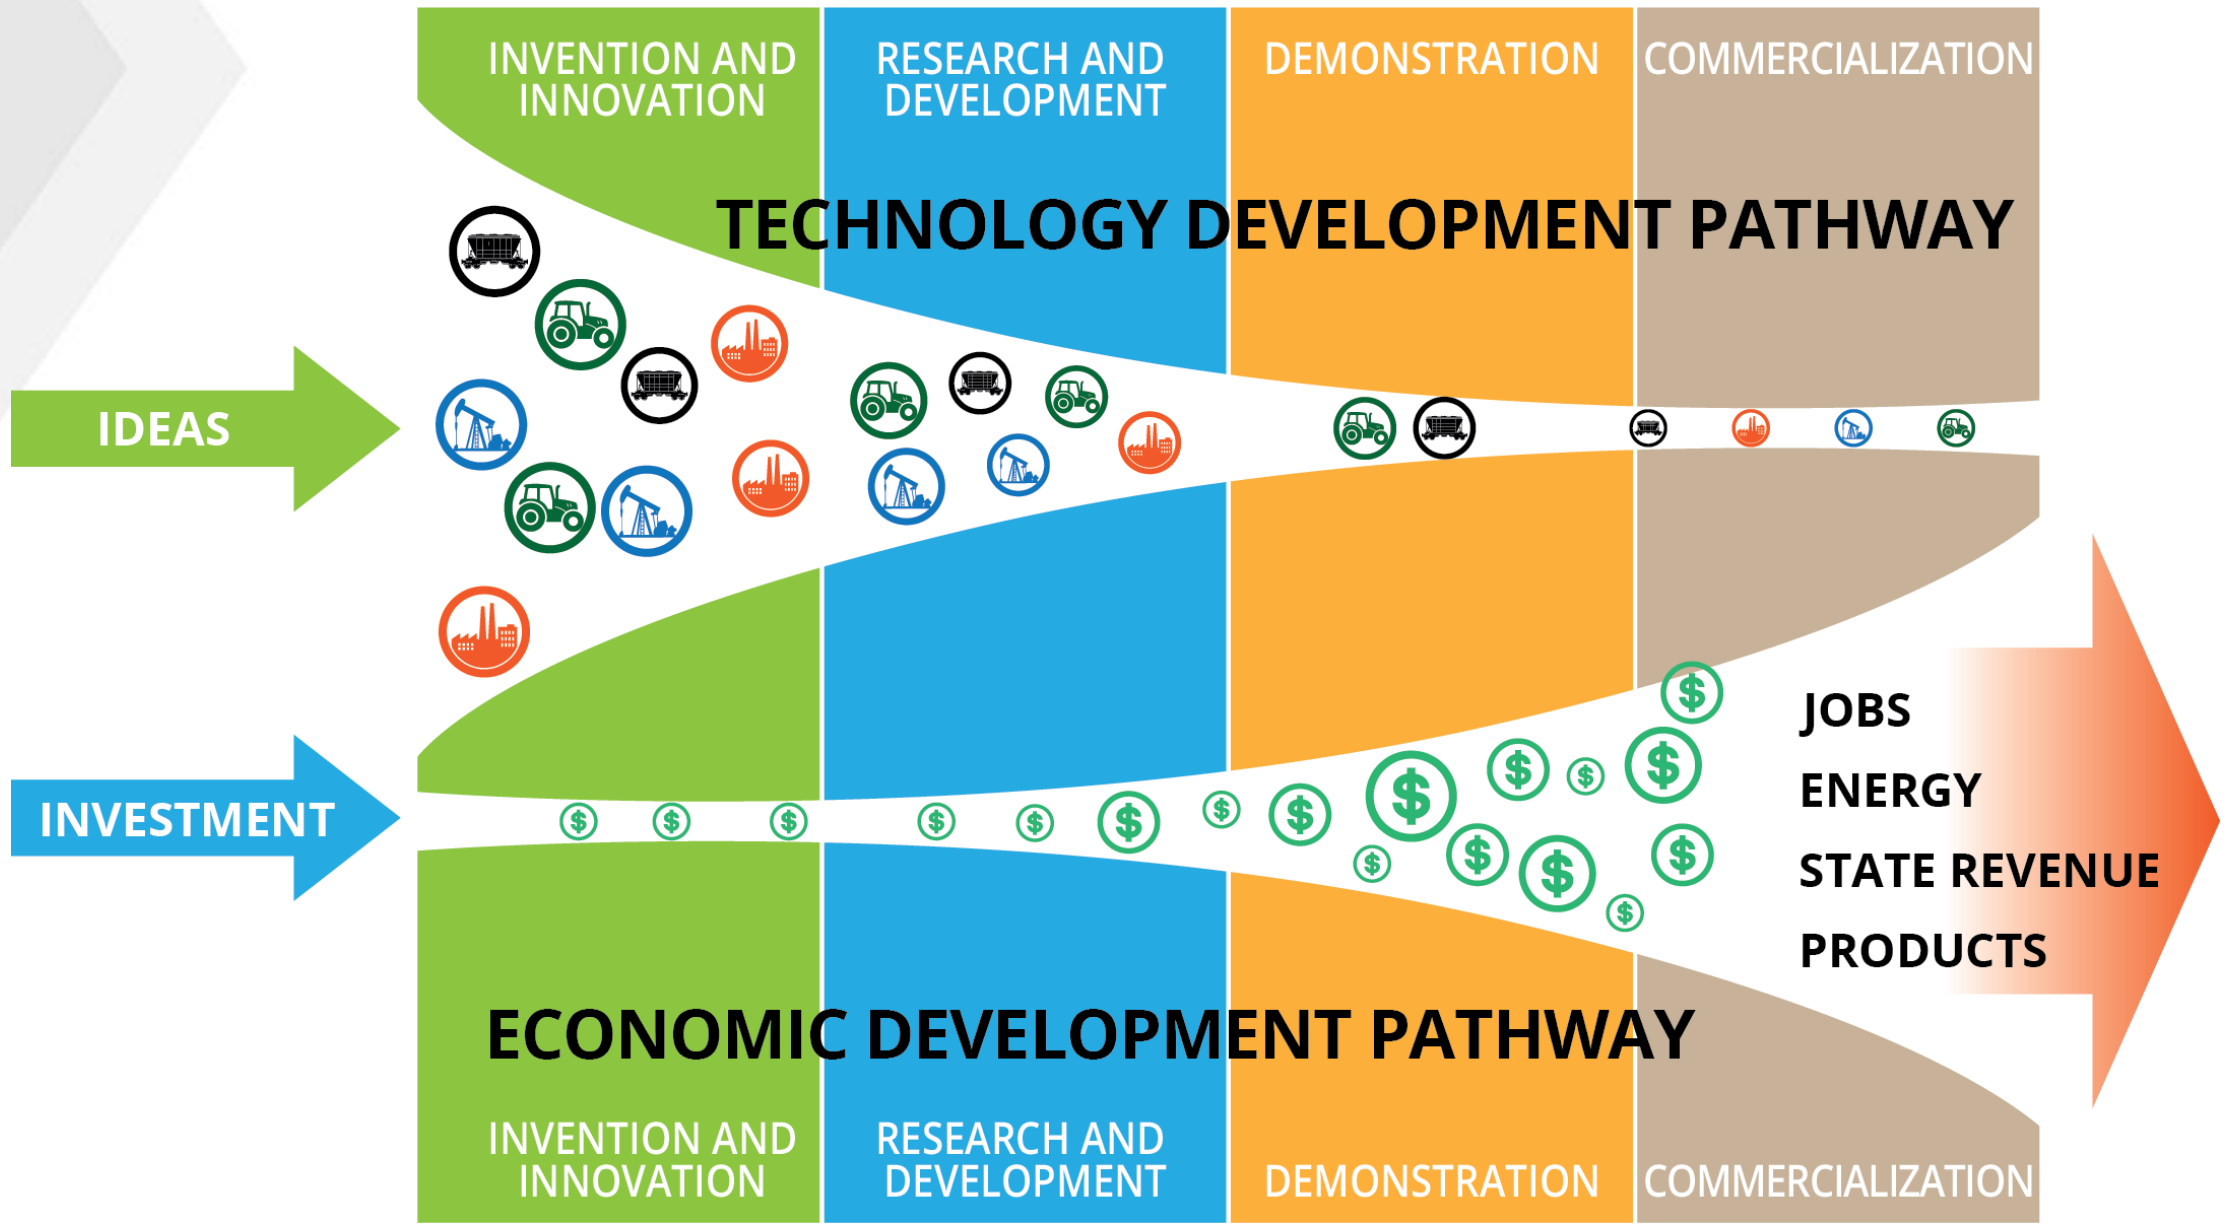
INVENTION AND INNOVATION

RESEARCH AND DEVELOPMENT

DEMONSTRATION

COMMERCIALIZATION

TECHNOLOGY DEVELOPMENT PATHWAY

IDEAS

INVESTMENT

$ $ $ $ $ $ $ $ $ $ $ $ $ $ $ $ $ $ $ $

JOBS

ENERGY

STATE REVENUE

PRODUCTS

ECONOMIC DEVELOPMENT PATHWAY

INVENTION AND INNOVATION

RESEARCH AND DEVELOPMENT

DEMONSTRATION

COMMERCIALIZATION